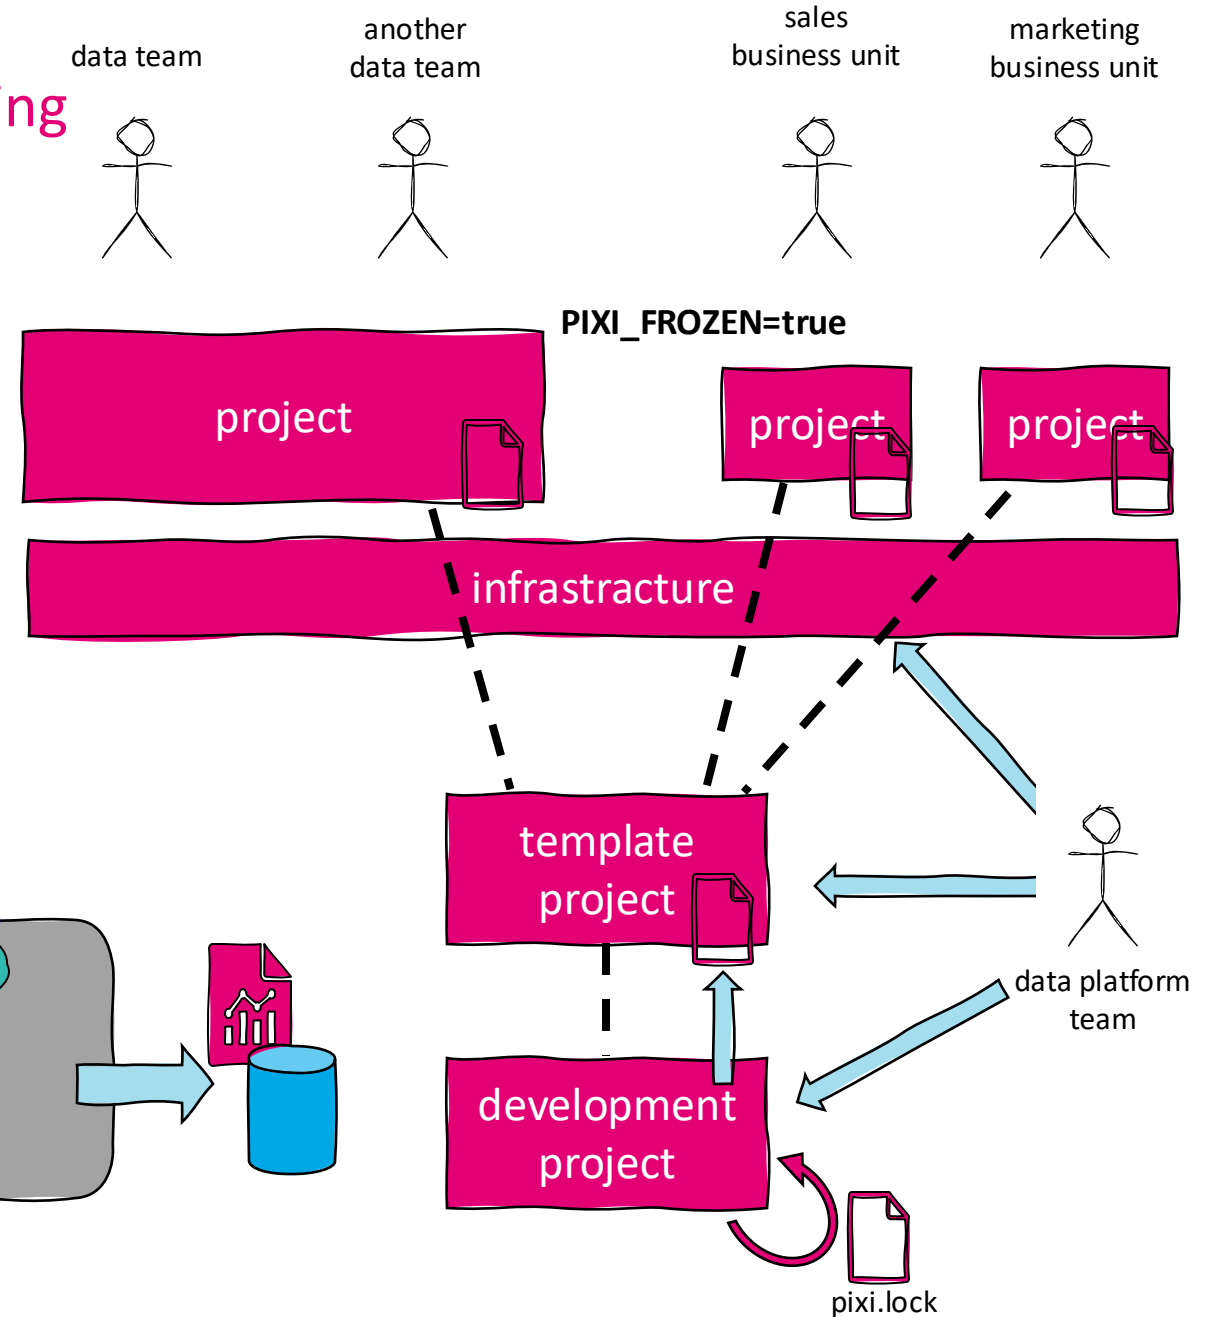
ing

data team

another data team

sales business unit

marketing business unit

PIXI_FROZEN=true

project

project

project

infrastructure

template project

development project

data platform team

pixi.lock